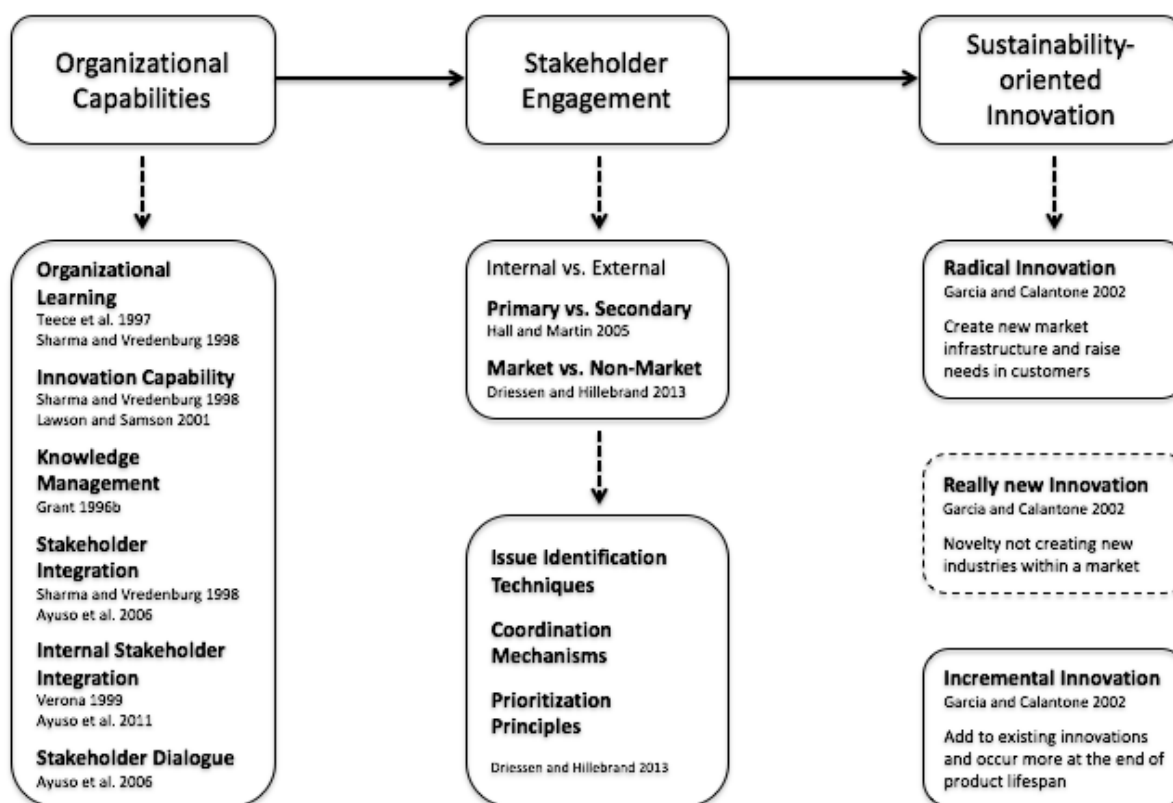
Organizational Capabilities

Stakeholder Engagement

Sustainability-oriented Innovation

Organizational Learning
Teece et al. 1997
Sharma and Vredenburg 1998

Innovation Capability
Sharma and Vredenburg 1998
Lawson and Samson 2001

Knowledge Management
Grant 1996b

Stakeholder Integration
Sharma and Vredenburg 1998
Ayuso et al. 2006

Internal Stakeholder Integration
Verona 1999
Ayuso et al. 2011

Stakeholder Dialogue
Ayuso et al. 2006

Internal vs. External

Primary vs. Secondary
Hall and Martin 2005

Market vs. Non-Market
Driessen and Hillebrand 2013

Issue Identification Techniques

Coordination Mechanisms

Prioritization Principles

Driessen and Hillebrand 2013

Radical Innovation
Garcia and Calantone 2002
Create new market infrastructure and raise needs in customers

Really new Innovation
Garcia and Calantone 2002
Novelty not creating new industries within a market

Incremental Innovation
Garcia and Calantone 2002
Add to existing innovations and occur more at the end of product lifespan